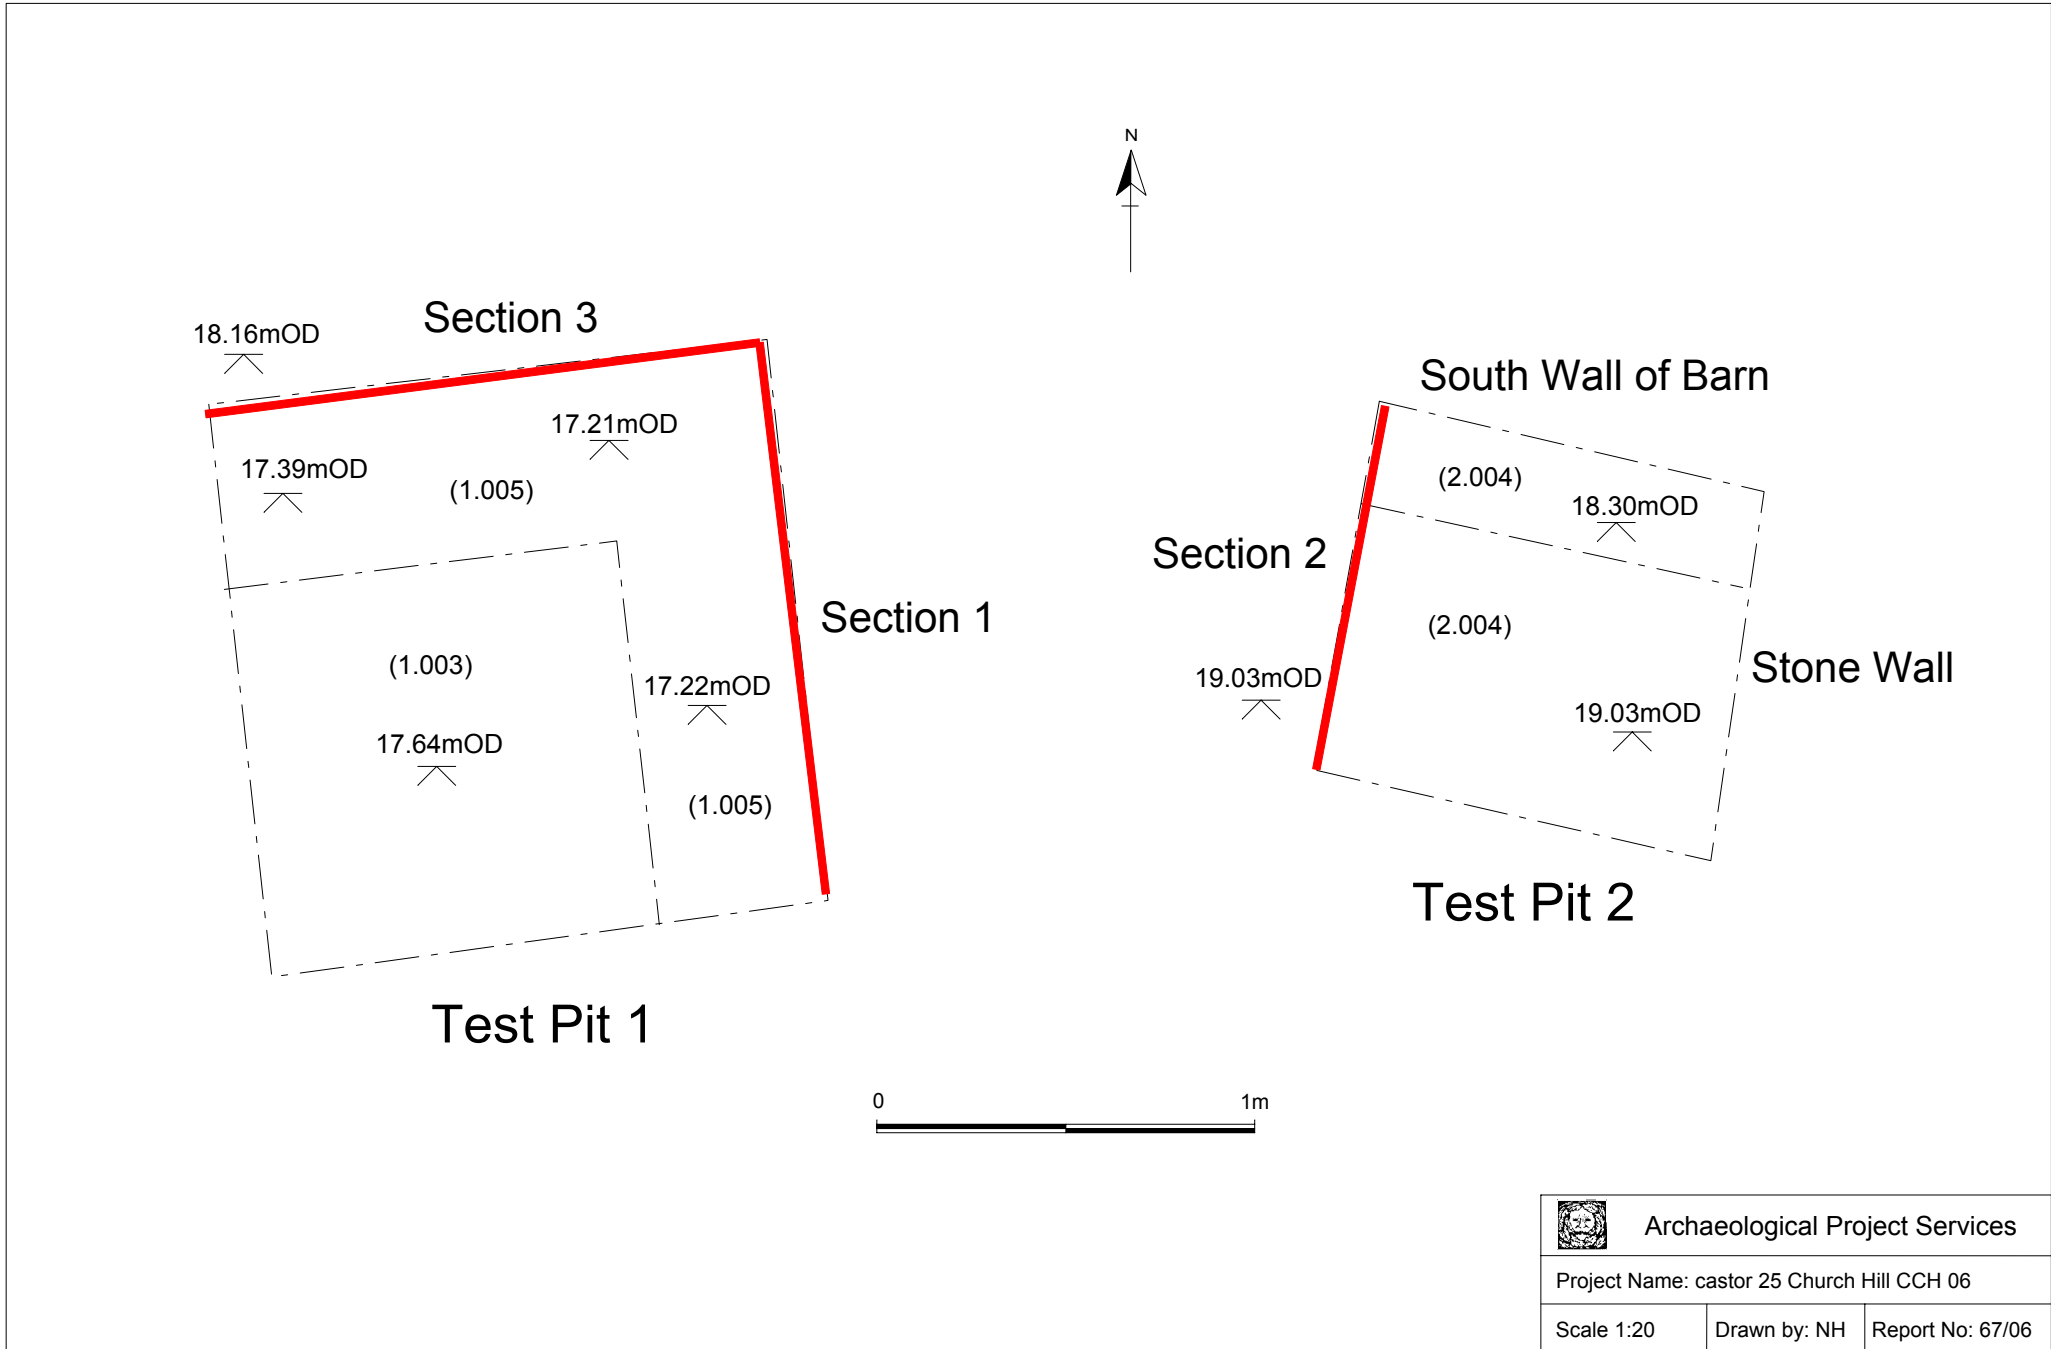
N

Section 3

18.16mOD

17.21mOD

17.39mOD

(1.005)

Section 1

(1.003)

17.22mOD

17.64mOD

(1.005)

Test Pit 1

South Wall of Barn

(2.004)

18.30mOD

Section 2

(2.004)

Stone Wall

19.03mOD

19.03mOD

Test Pit 2

0

1m

Archaeological Project Services

Project Name: castor 25 Church Hill CCH 06

| Scale 1:20 | Drawn by: NH | Report No: 67/06 |
|---|---|---|